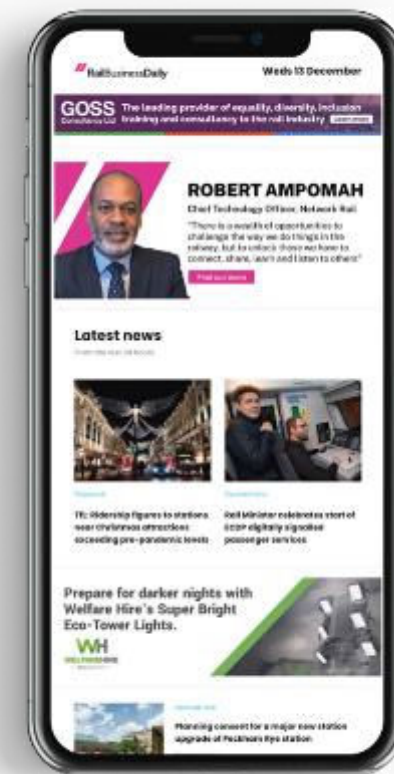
RailBusinessDaily

Weds 13 December

GOSS Consultancy Ltd The leading provider of equality, diversity, inclusion training and consultancy to the rail industry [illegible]

ROBERT AMPOMAH

Chief Technology Officer, Network Rail

"There is a wealth of opportunities to challenge the way we do things in the railway, but to unlock those we have to connect, share, learn and listen to others"

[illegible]

Latest news

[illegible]

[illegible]

TfL: Ridership figures to stations near Christmas attractions exceeding pre-pandemic levels

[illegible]

Rail Minister celebrates start of ECDP digitally signalled passenger services

Prepare for darker nights with Welfare Hire's Super Bright Eco-Tower Lights.

WH

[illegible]

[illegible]

Planning consent for a major new station upgrade of Peckham Rye station